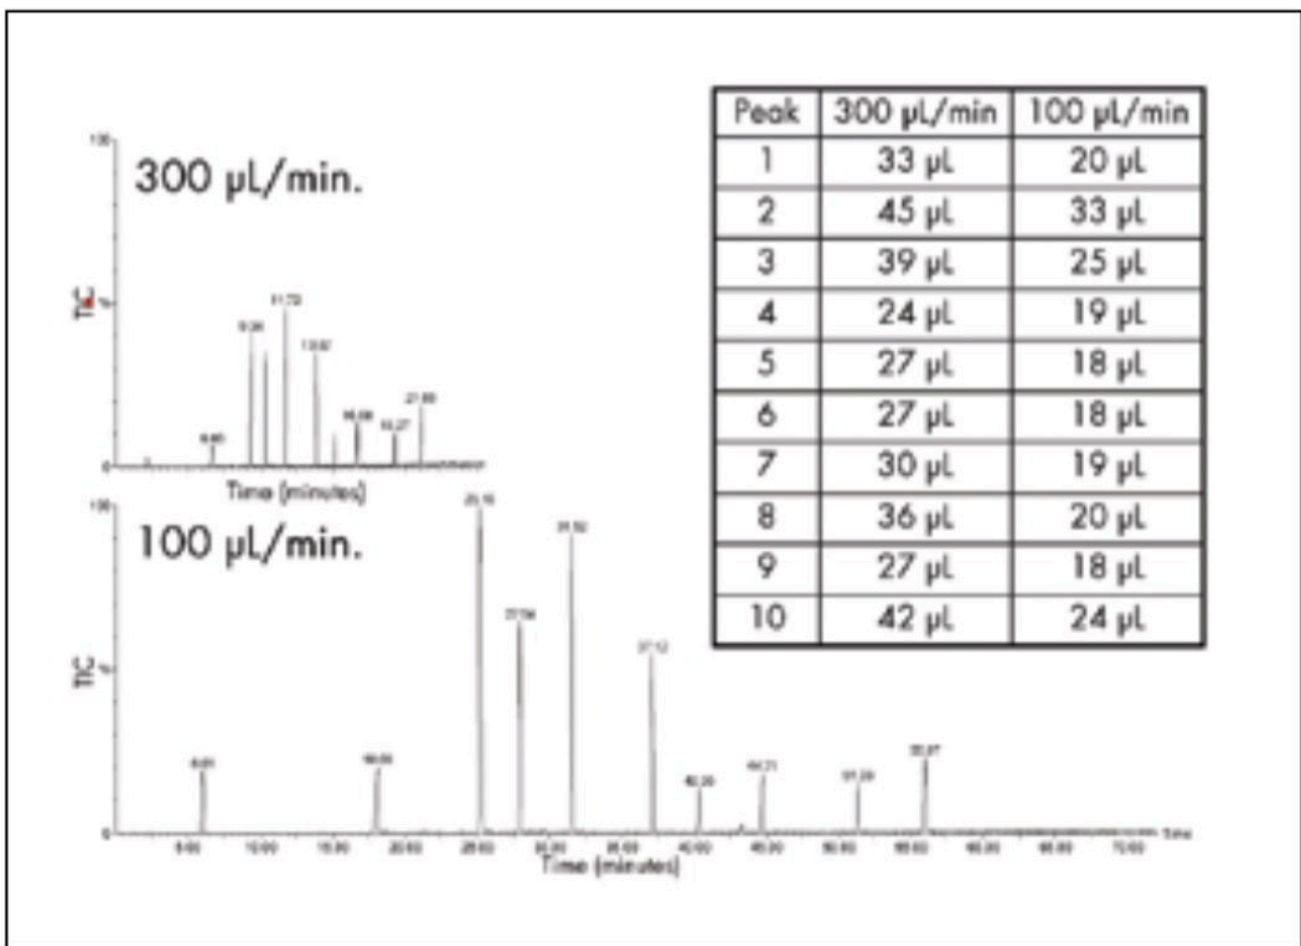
300 µL/min.

TIC

Time (minutes)

100 µL/min.

TIC

Time (minutes)

| Peak | 300 µL/min | 100 µL/min |
|---|---|---|
| 1 | 33 µL | 20 µL |
| 2 | 45 µL | 33 µL |
| 3 | 39 µL | 25 µL |
| 4 | 24 µL | 19 µL |
| 5 | 27 µL | 18 µL |
| 6 | 27 µL | 18 µL |
| 7 | 30 µL | 19 µL |
| 8 | 36 µL | 20 µL |
| 9 | 27 µL | 18 µL |
| 10 | 42 µL | 24 µL |